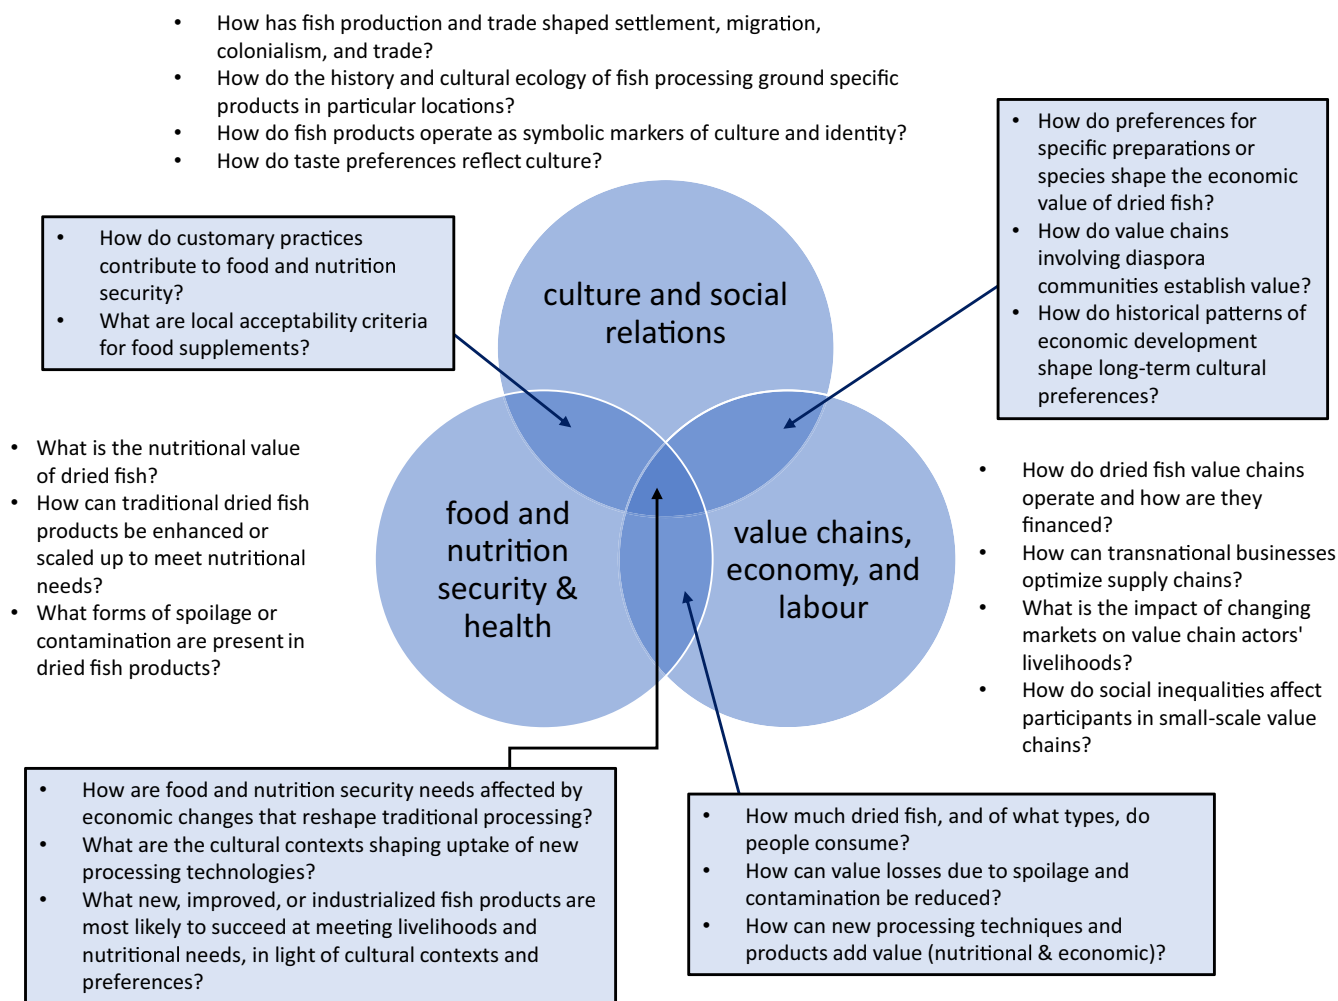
- How has fish production and trade shaped settlement, migration, colonialism, and trade?
- How do the history and cultural ecology of fish processing ground specific products in particular locations?
- How do fish products operate as symbolic markers of culture and identity?
- How do taste preferences reflect culture?

- How do customary practices contribute to food and nutrition security?
- What are local acceptability criteria for food supplements?

- How do preferences for specific preparations or species shape the economic value of dried fish?
- How do value chains involving diaspora communities establish value?
- How do historical patterns of economic development shape long-term cultural preferences?

culture and social relations

food and nutrition security & health

value chains, economy, and labour

- What is the nutritional value of dried fish?
- How can traditional dried fish products be enhanced or scaled up to meet nutritional needs?
- What forms of spoilage or contamination are present in dried fish products?

- How do dried fish value chains operate and how are they financed?
- How can transnational businesses optimize supply chains?
- What is the impact of changing markets on value chain actors' livelihoods?
- How do social inequalities affect participants in small-scale value chains?

- How are food and nutrition security needs affected by economic changes that reshape traditional processing?
- What are the cultural contexts shaping uptake of new processing technologies?
- What new, improved, or industrialized fish products are most likely to succeed at meeting livelihoods and nutritional needs, in light of cultural contexts and preferences?

- How much dried fish, and of what types, do people consume?
- How can value losses due to spoilage and contamination be reduced?
- How can new processing techniques and products add value (nutritional & economic)?